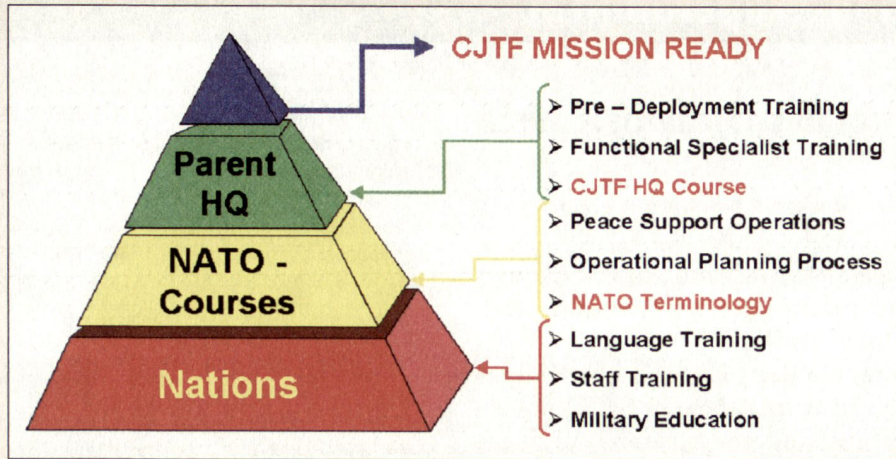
CJTF MISSION READY

Parent HQ

➢ Pre – Deployment Training
➢ Functional Specialist Training
➢ CJTF HQ Course

NATO - Courses

➢ Peace Support Operations
➢ Operational Planning Process
➢ NATO Terminology

Nations

➢ Language Training
➢ Staff Training
➢ Military Education